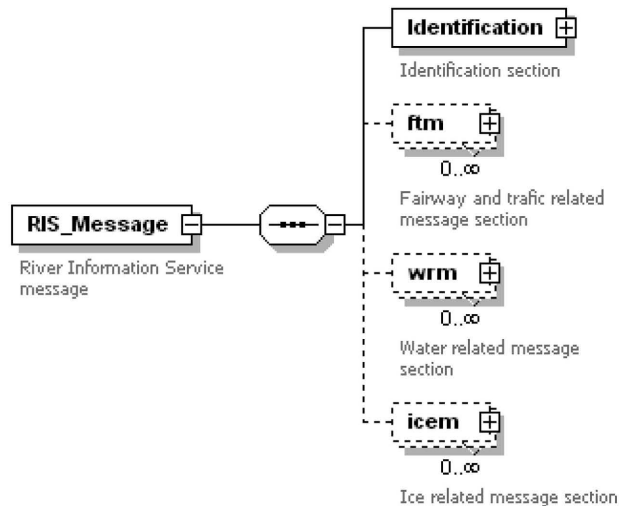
RIS_Message

River Information Service message

Identification

Identification section

ftm

0..∞

Fairway and trafic related message section

wrm

0..∞

Water related message section

icem

0..∞

Ice related message section